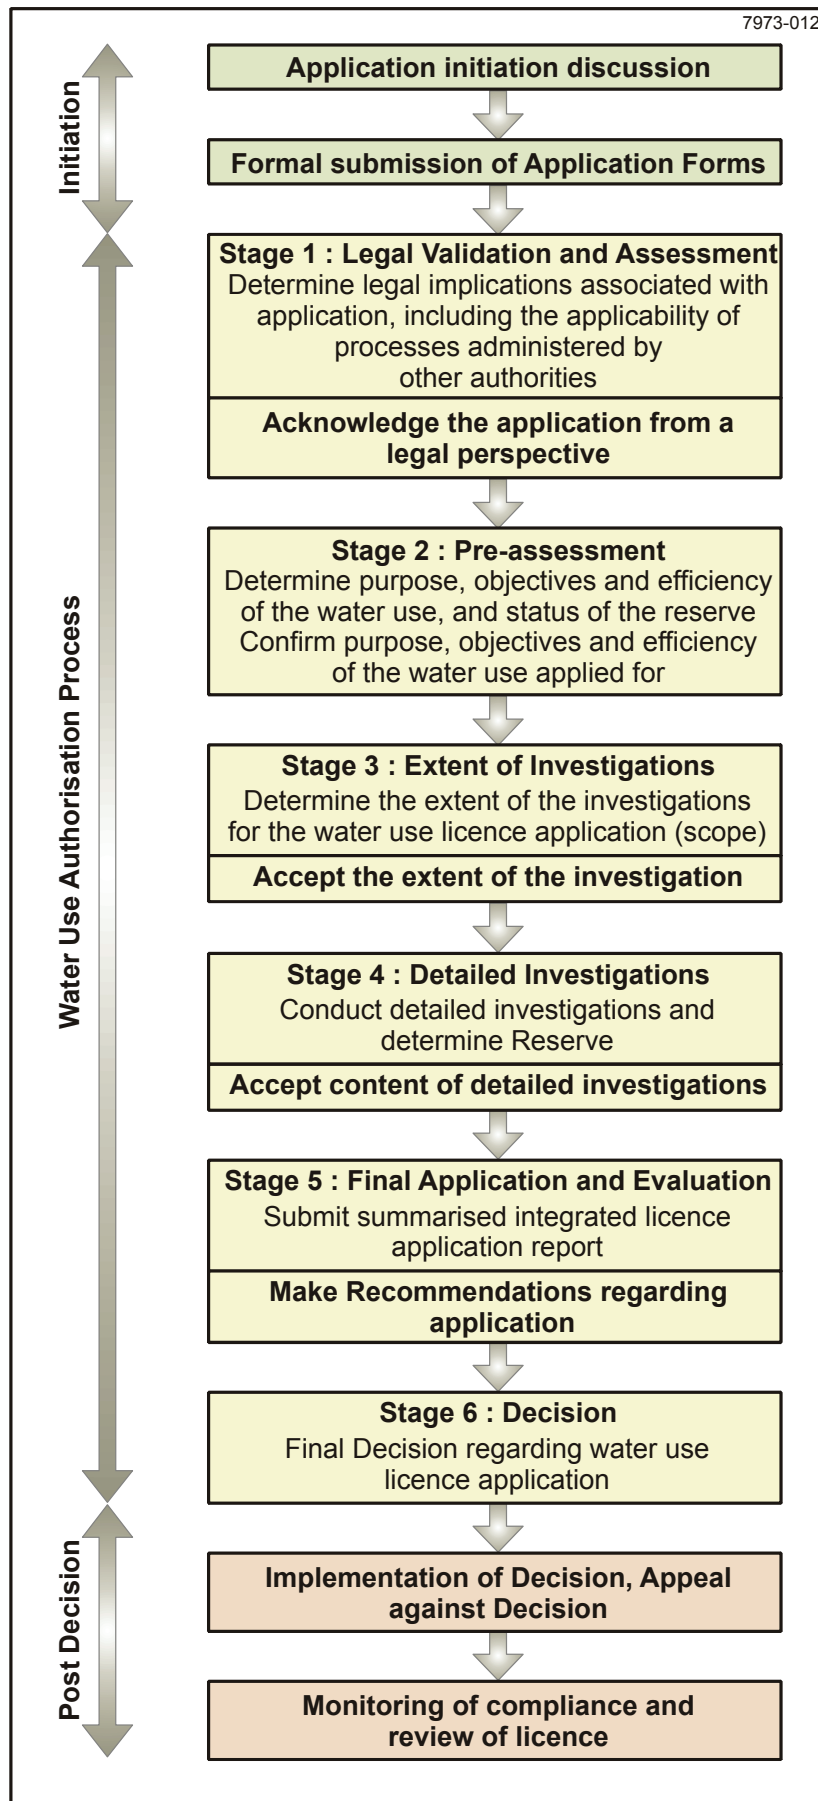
7973-012

Initiation

Application initiation discussion

Formal submission of Application Forms

Water Use Authorisation Process

Stage 1 : Legal Validation and Assessment
Determine legal implications associated with application, including the applicability of processes administered by other authorities

Acknowledge the application from a legal perspective

Stage 2 : Pre-assessment
Determine purpose, objectives and efficiency of the water use, and status of the reserve
Confirm purpose, objectives and efficiency of the water use applied for

Stage 3 : Extent of Investigations
Determine the extent of the investigations for the water use licence application (scope)

Accept the extent of the investigation

Stage 4 : Detailed Investigations
Conduct detailed investigations and determine Reserve

Accept content of detailed investigations

Stage 5 : Final Application and Evaluation
Submit summarised integrated licence application report

Make Recommendations regarding application

Stage 6 : Decision
Final Decision regarding water use licence application

Post Decision

Implementation of Decision, Appeal against Decision

Monitoring of compliance and review of licence